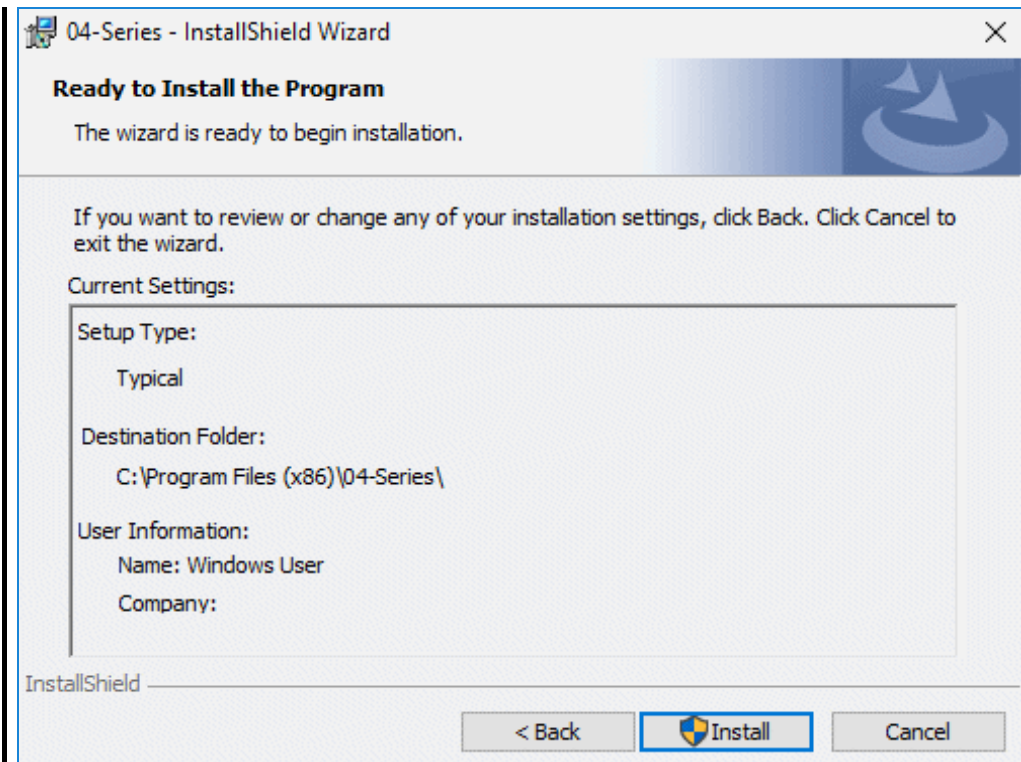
04-Series - InstallShield Wizard

Ready to Install the Program

The wizard is ready to begin installation.

If you want to review or change any of your installation settings, click Back. Click Cancel to exit the wizard.

Current Settings:

Setup Type:

Typical

Destination Folder:

C:\Program Files (x86)\04-Series\

User Information:

Name: Windows User

Company:

InstallShield

< Back

Install

Cancel